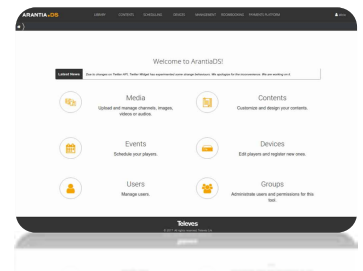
ARANTIA DS LIBRARY CONTENTS SCHEDULING DEVICES MANAGEMENT RESOURCES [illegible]

Welcome to ArantiaDS!

Latest News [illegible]

Media
Upload and manage channels, images, videos or audios.

Contents
Customize and design your contents.

Events
Schedule your players.

Devices
Edit players and register new ones.

Users
Manage users.

Groups
Administrate users and permissions for this tool.

Televes
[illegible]